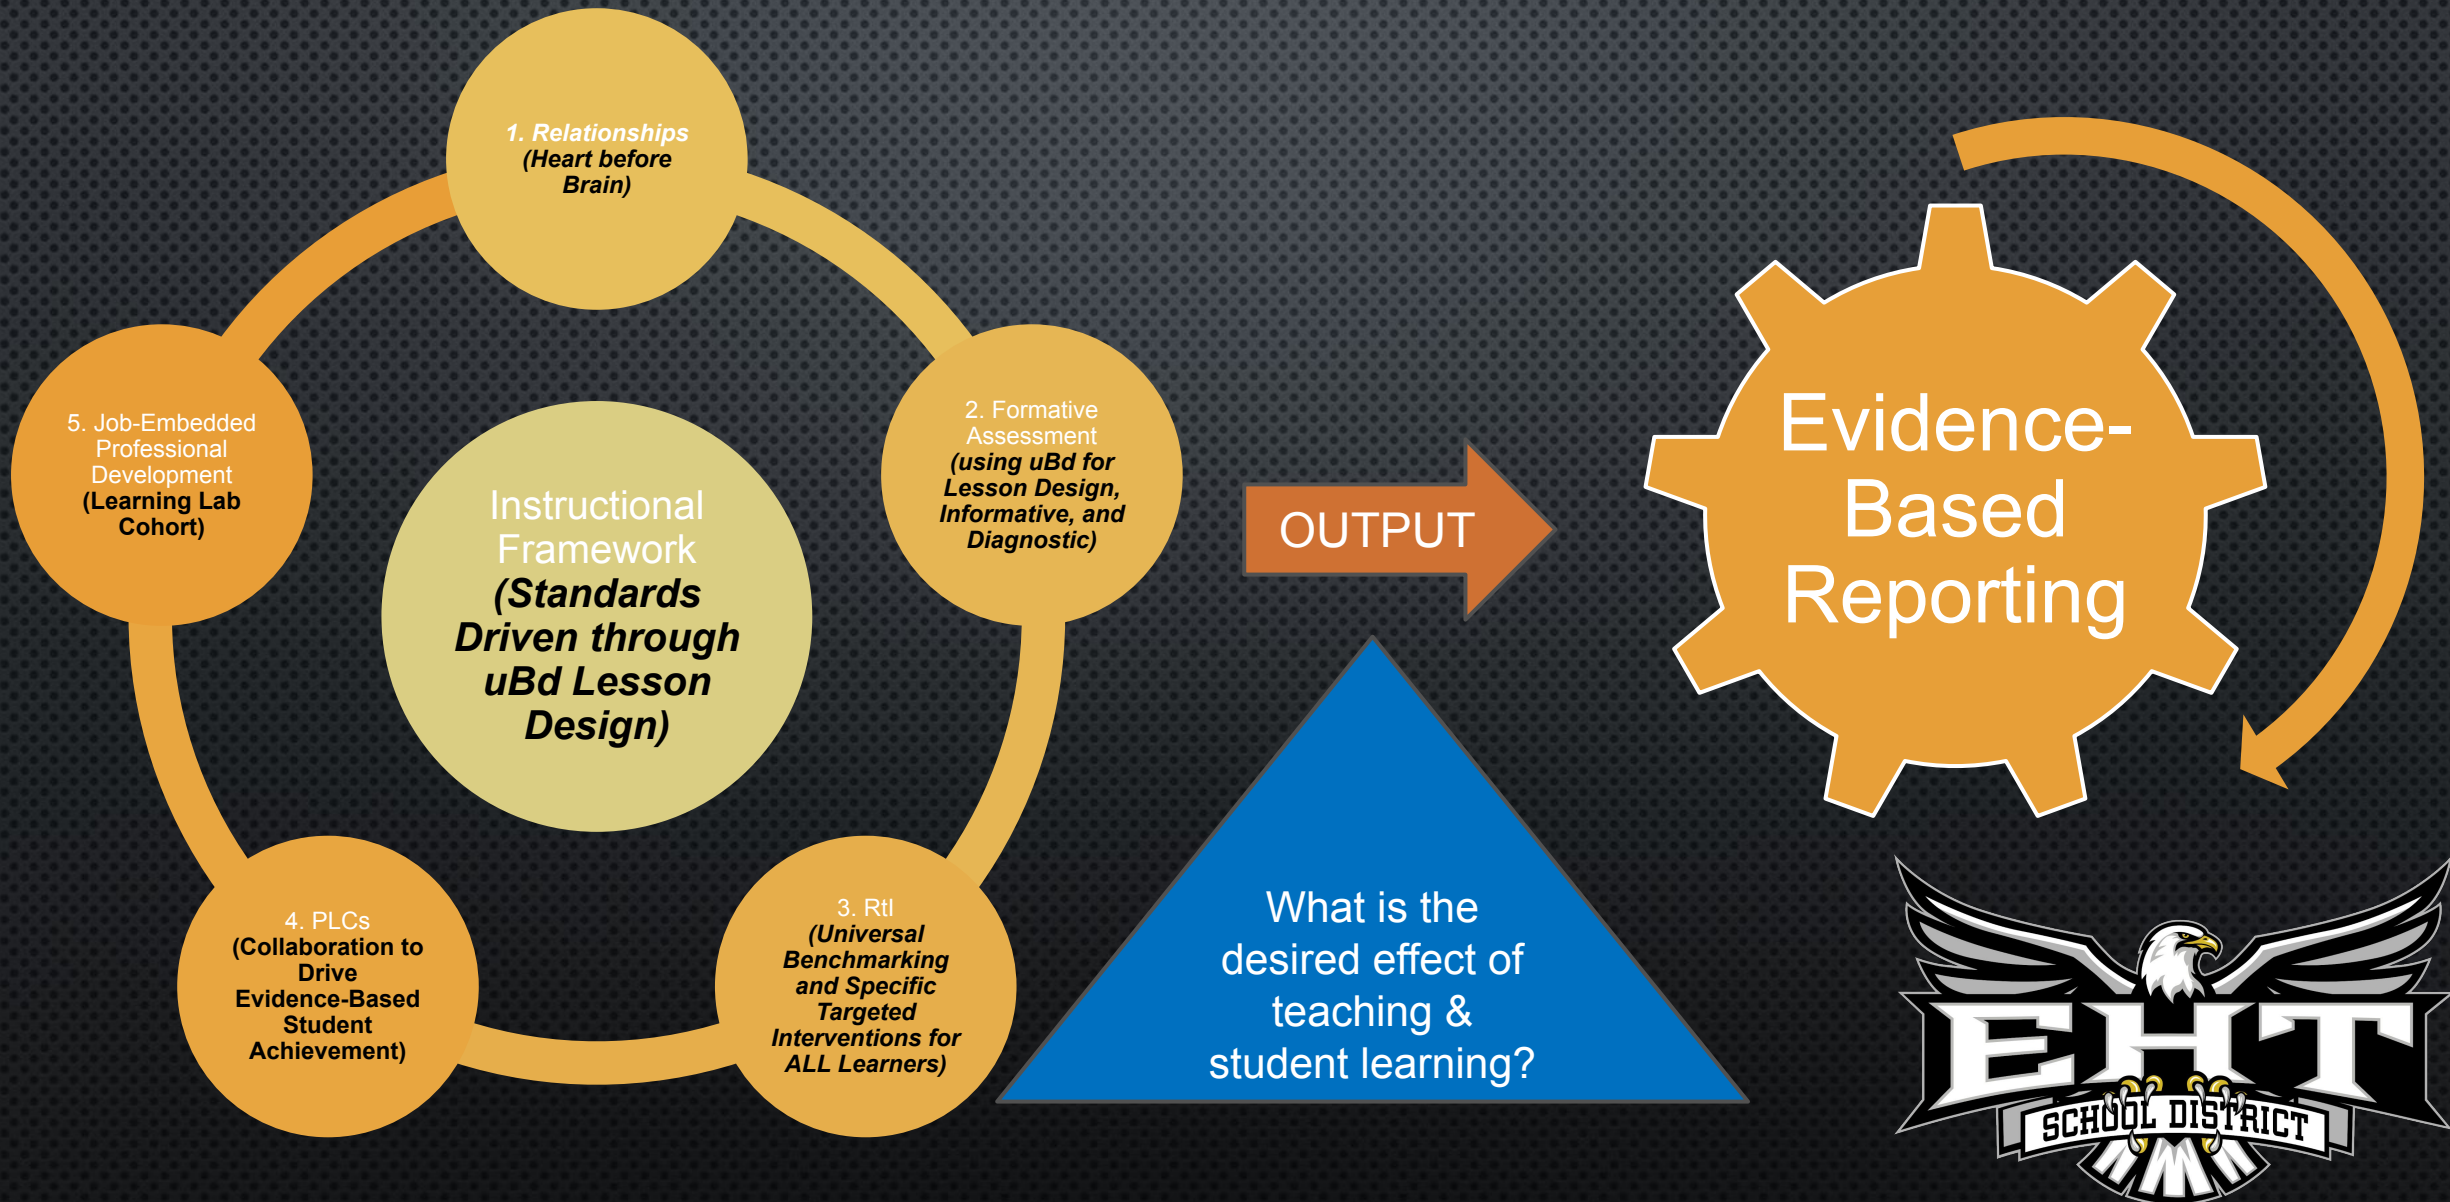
1. Relationships
(Heart before Brain)

2. Formative Assessment
(using uBd for Lesson Design, Informative, and Diagnostic)

3. RtI
(Universal Benchmarking and Specific Targeted Interventions for ALL Learners)

4. PLCs
(Collaboration to Drive Evidence-Based Student Achievement)

5. Job-Embedded Professional Development
(Learning Lab Cohort)

Instructional Framework
(Standards Driven through uBd Lesson Design)

OUTPUT

Evidence-Based Reporting

What is the desired effect of teaching & student learning?

EHT
SCHOOL DISTRICT